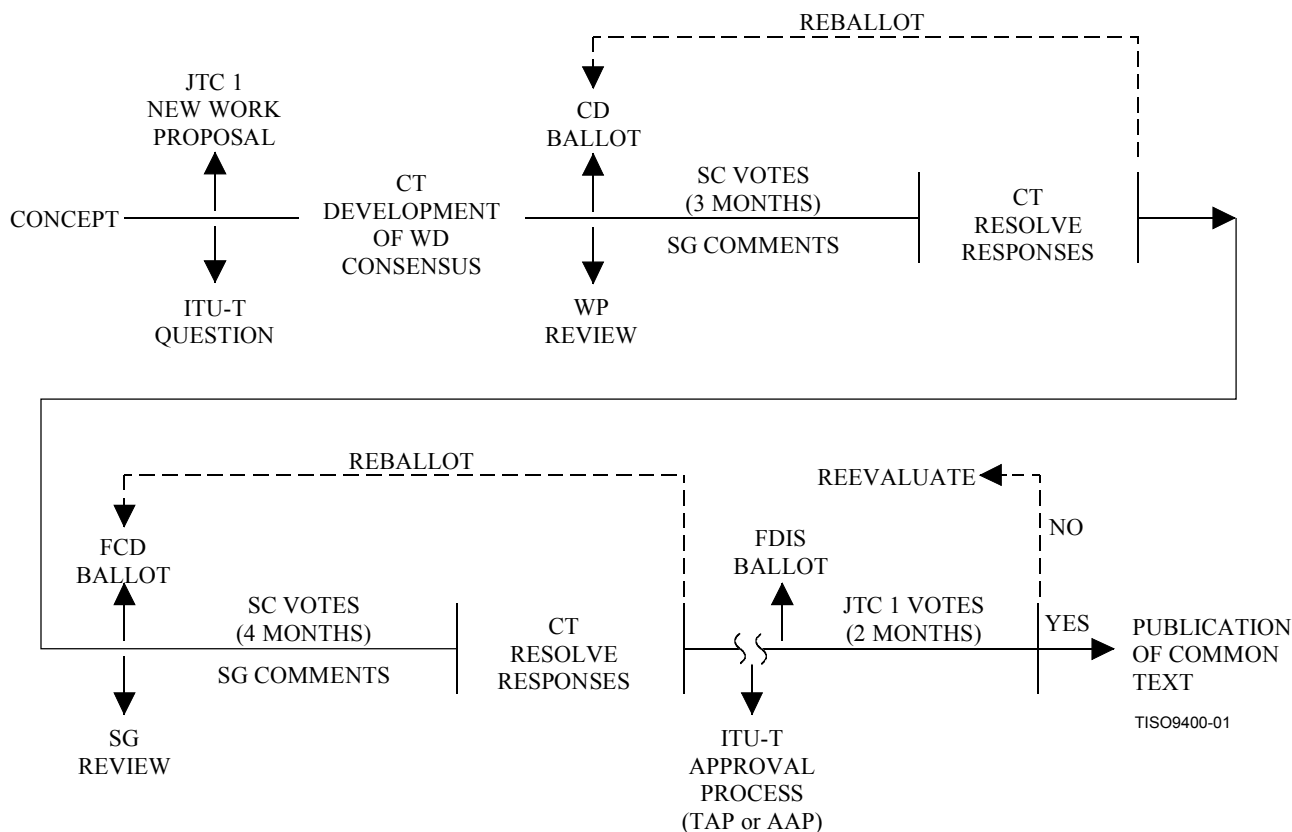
REBALLOT

JTC 1 NEW WORK PROPOSAL

CD BALLOT

CONCEPT

CT DEVELOPMENT OF WD CONSENSUS

SC VOTES (3 MONTHS)

SG COMMENTS

CT RESOLVE RESPONSES

ITU-T QUESTION

WP REVIEW

REBALLOT

REEVALUATE

NO

FCD BALLOT

FDIS BALLOT

SC VOTES (4 MONTHS)

SG COMMENTS

CT RESOLVE RESPONSES

JTC 1 VOTES (2 MONTHS)

YES

PUBLICATION OF COMMON TEXT

TISO9400-01

SG REVIEW

ITU-T APPROVAL PROCESS (TAP or AAP)